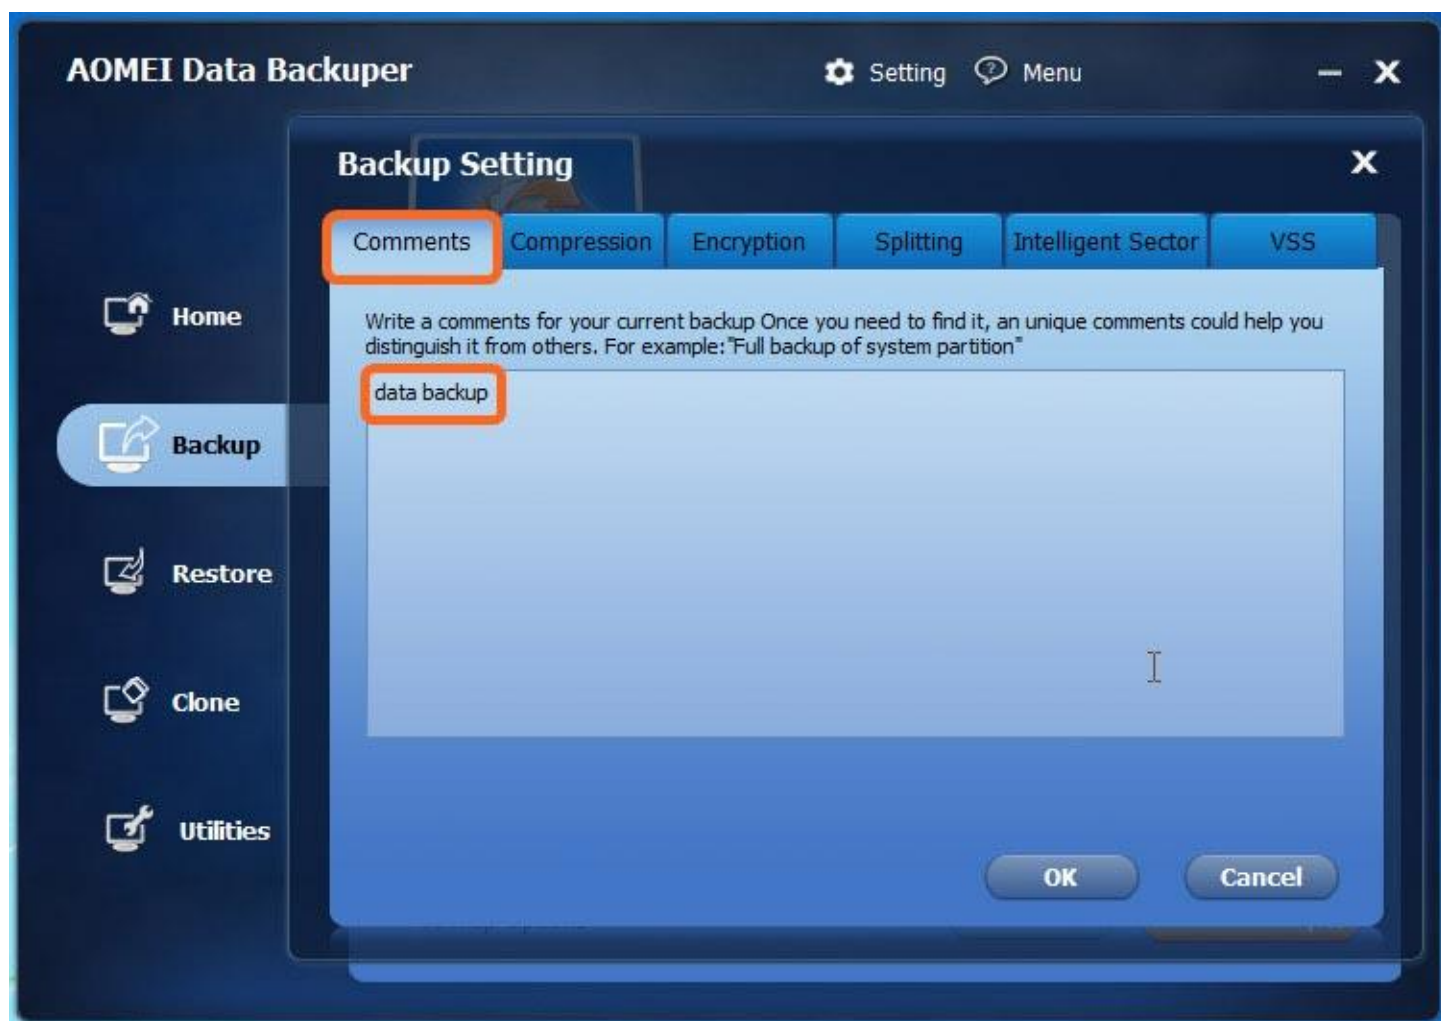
AOMEI Data Backuper

Setting Menu

Backup Setting

Comments | Compression | Encryption | Splitting | Intelligent Sector | VSS

Home

Backup

Restore

Clone

Utilities

Write a comments for your current backup Once you need to find it, an unique comments could help you distinguish it from others. For example:"Full backup of system partition"

data backup

OK

Cancel